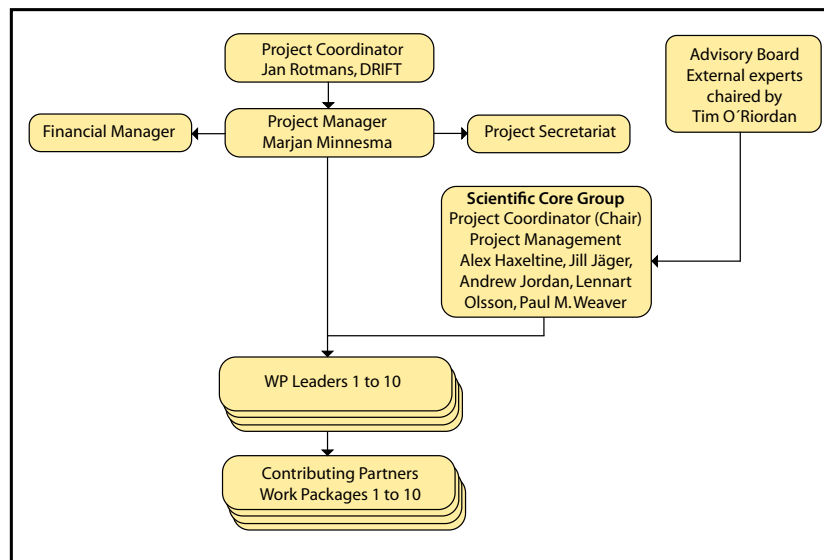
Project Coordinator
Jan Rotmans, DRIFT

Advisory Board
External experts
chaired by
Tim O´Riordan

Financial Manager

Project Manager
Marjan Minnesma

Project Secretariat

**Scientific Core Group**
Project Coordinator (Chair)
Project Management
Alex Haxeltine, Jill Jäger,
Andrew Jordan, Lennart
Olsson, Paul M. Weaver

WP Leaders 1 to 10

Contributing Partners
Work Packages 1 to 10